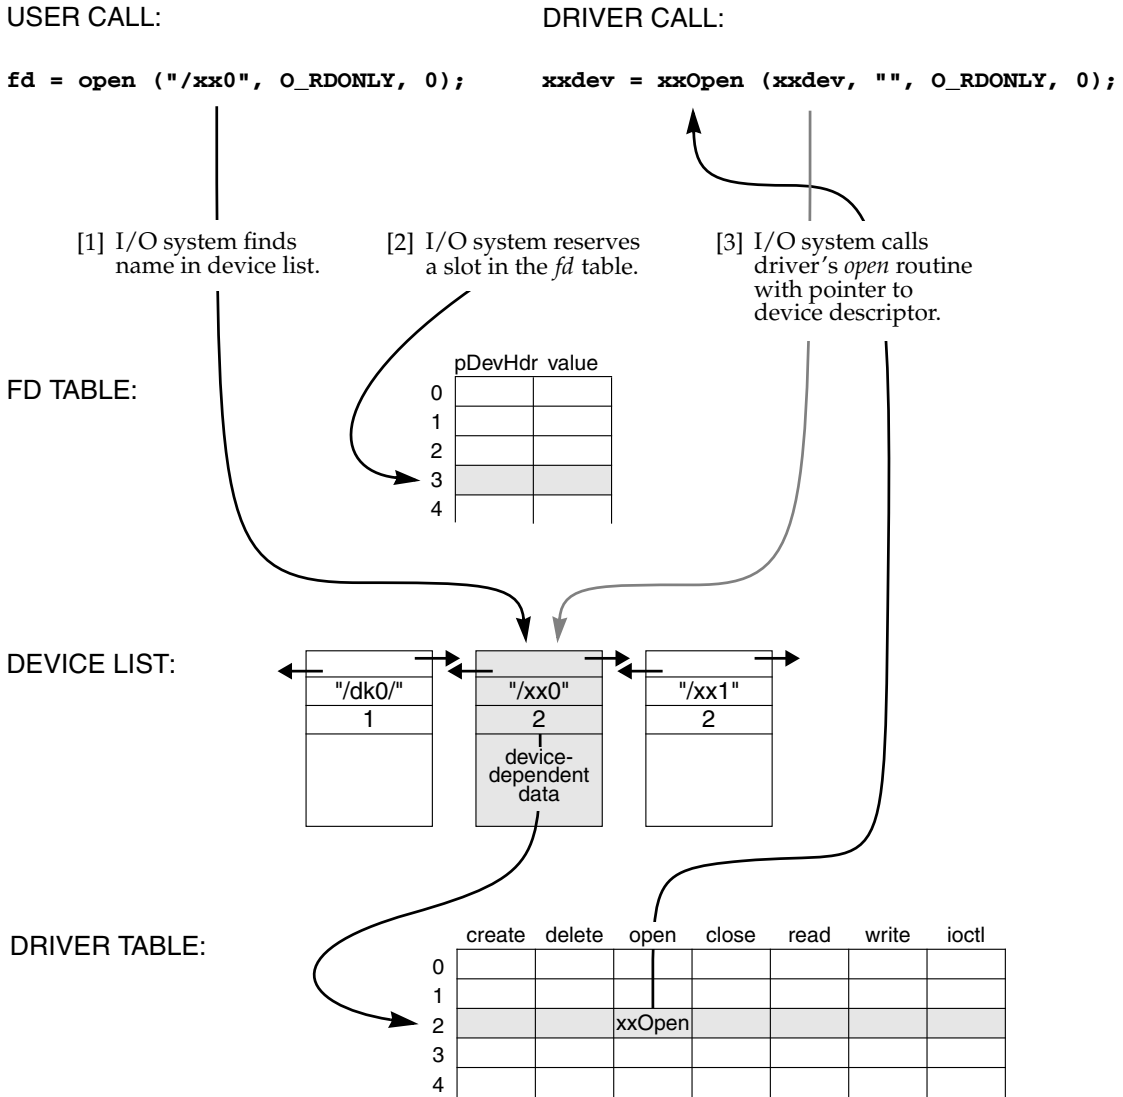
USER CALL:

fd = open ("/xx0", O_RDONLY, 0);

DRIVER CALL:

xxdev = xxOpen (xxdev, "", O_RDONLY, 0);

[1] I/O system finds name in device list.

[2] I/O system reserves a slot in the *fd* table.

[3] I/O system calls driver's *open* routine with pointer to device descriptor.

FD TABLE:

| | pDevHdr | value |
|---|---|---|
| 0 | | |
| 1 | | |
| 2 | | |
| 3 | | |
| 4 | | |

DEVICE LIST:

"/dk0/"
1

"/xx0"
2
device-dependent data

"/xx1"
2

DRIVER TABLE:

| | create | delete | open | close | read | write | ioctl |
|---|---|---|---|---|---|---|---|
| 0 | | | | | | | |
| 1 | | | | | | | |
| 2 | | | xxOpen | | | | |
| 3 | | | | | | | |
| 4 | | | | | | | |